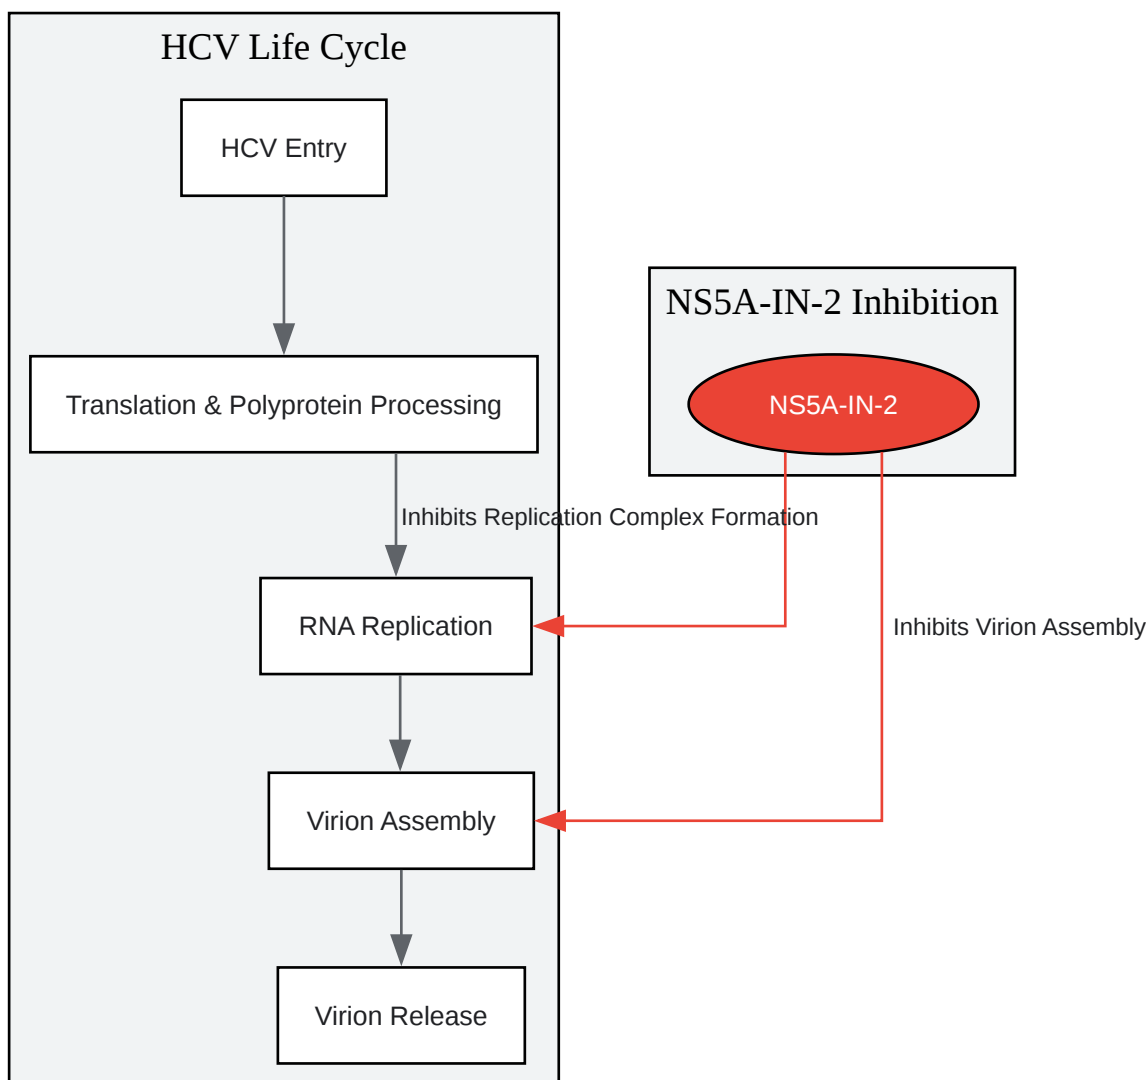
HCV Life Cycle

HCV Entry

Translation & Polyprotein Processing

Inhibits Replication Complex Formation

RNA Replication

Virion Assembly

Virion Release

NS5A-IN-2 Inhibition

NS5A-IN-2

Inhibits Virion Assembly